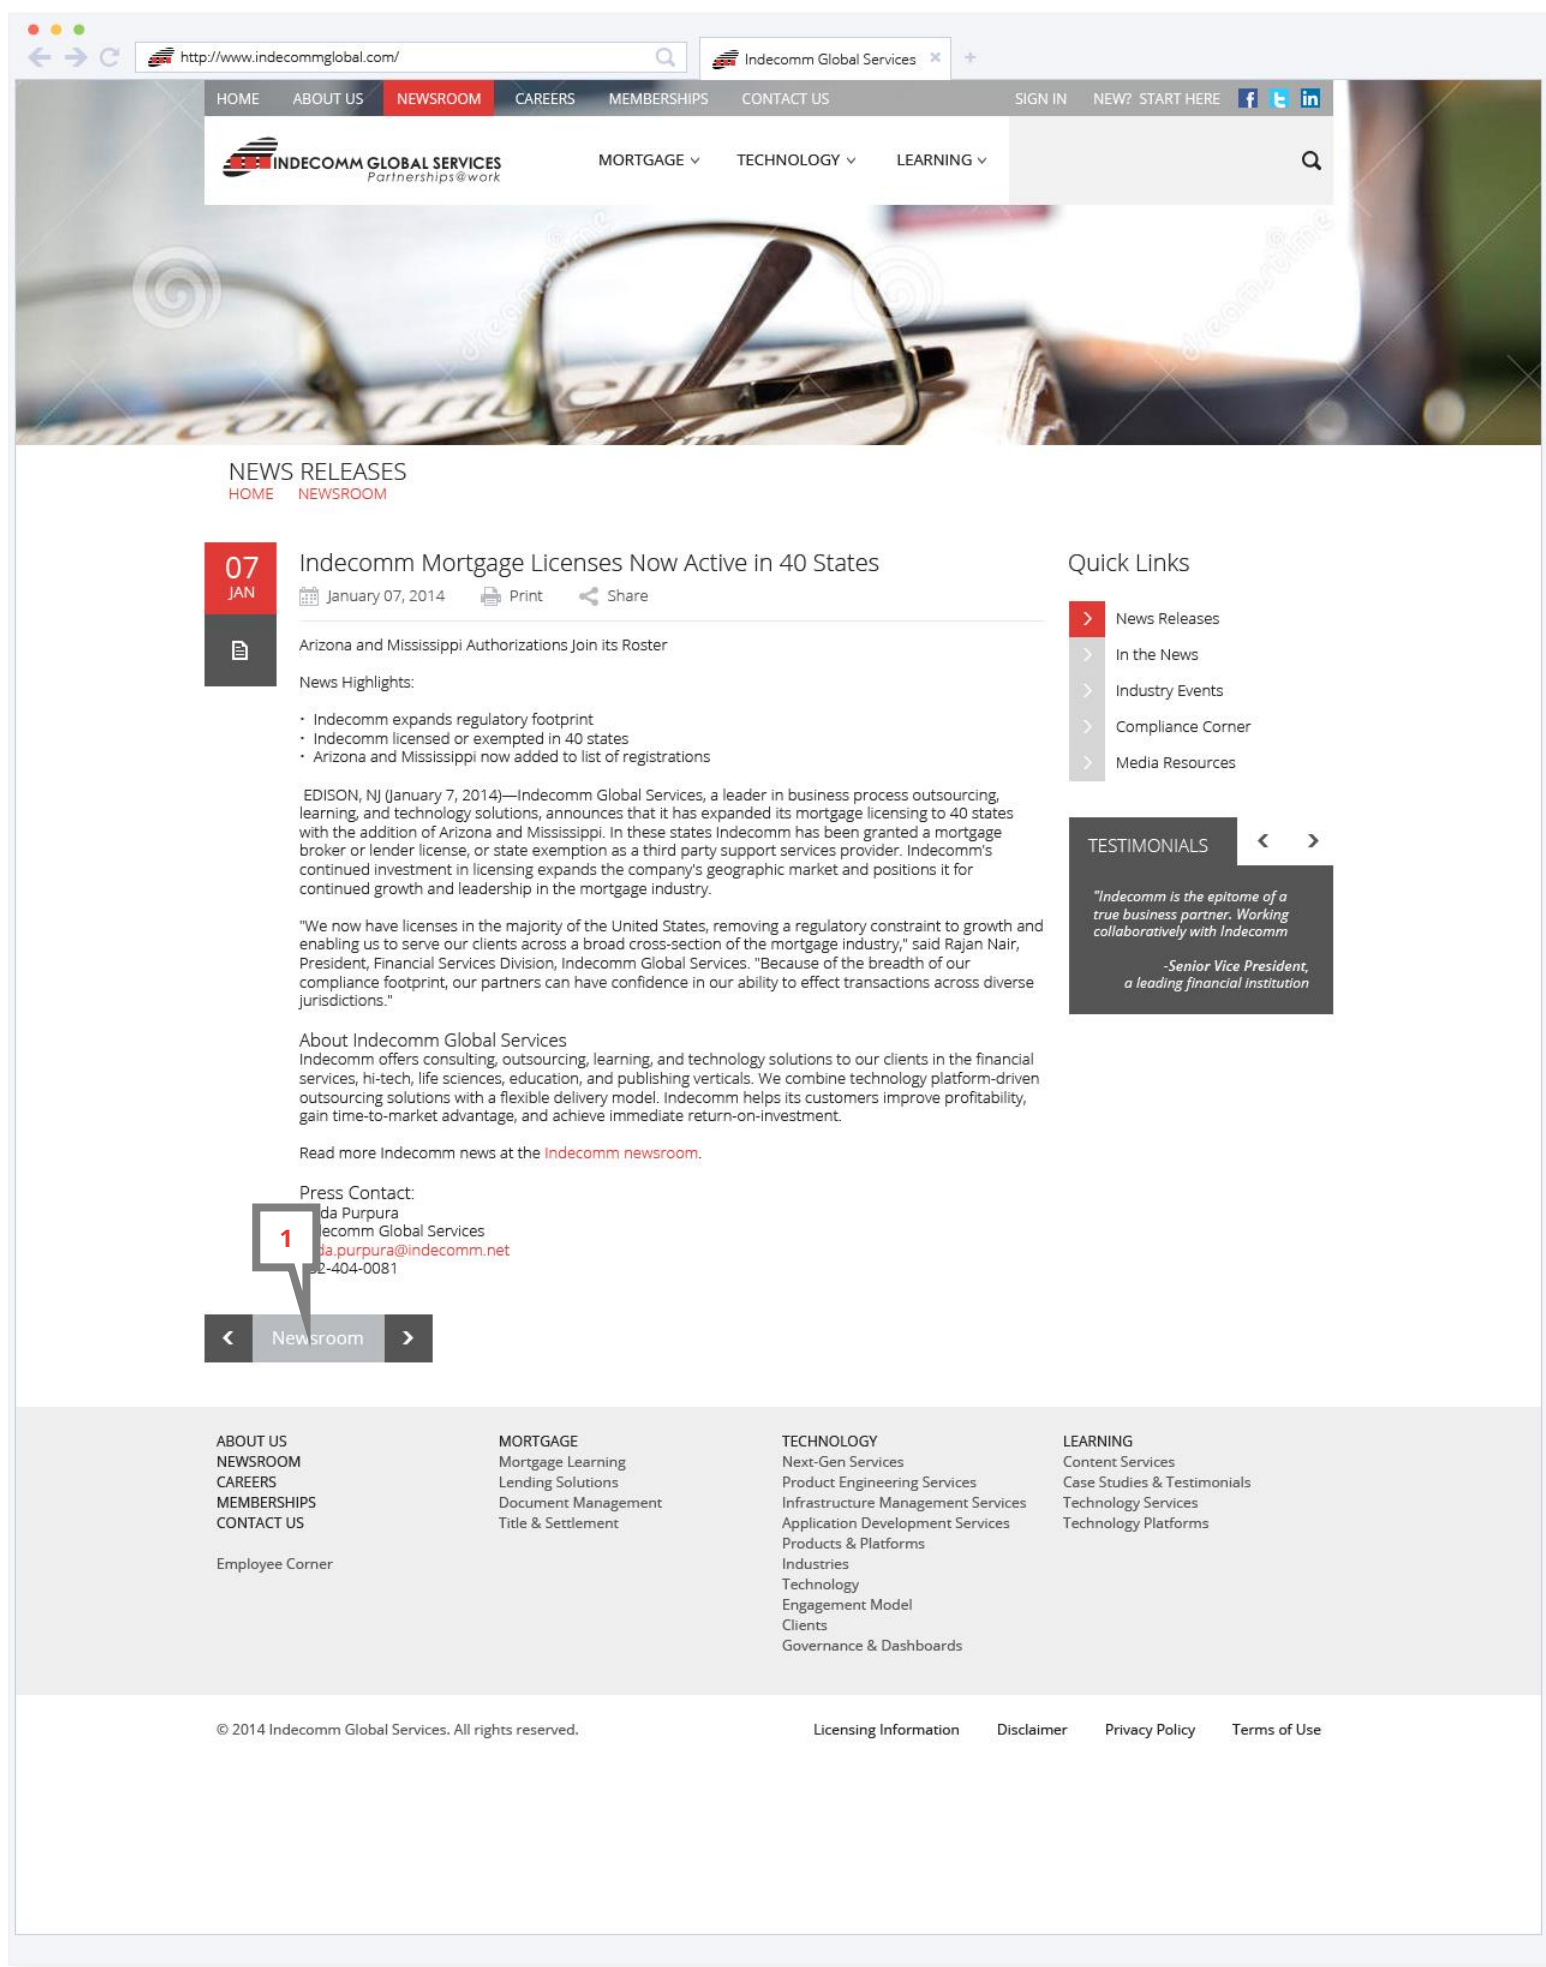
http://www.indecommglobal.com/

Indecomm Global Services

HOME ABOUT US NEWSROOM CAREERS MEMBERSHIPS CONTACT US SIGN IN NEW? START HERE

INDECOMM GLOBAL SERVICES
Partnerships@work

MORTGAGE TECHNOLOGY LEARNING

NEWS RELEASES
HOME NEWSROOM

07
JAN

Indecomm Mortgage Licenses Now Active in 40 States

January 07, 2014 Print Share

Arizona and Mississippi Authorizations Join its Roster

News Highlights:

- Indecomm expands regulatory footprint
- Indecomm licensed or exempted in 40 states
- Arizona and Mississippi now added to list of registrations

EDISON, NJ (January 7, 2014)—Indecomm Global Services, a leader in business process outsourcing, learning, and technology solutions, announces that it has expanded its mortgage licensing to 40 states with the addition of Arizona and Mississippi. In these states Indecomm has been granted a mortgage broker or lender license, or state exemption as a third party support services provider. Indecomm's continued investment in licensing expands the company's geographic market and positions it for continued growth and leadership in the mortgage industry.

"We now have licenses in the majority of the United States, removing a regulatory constraint to growth and enabling us to serve our clients across a broad cross-section of the mortgage industry," said Rajan Nair, President, Financial Services Division, Indecomm Global Services. "Because of the breadth of our compliance footprint, our partners can have confidence in our ability to effect transactions across diverse jurisdictions."

About Indecomm Global Services
Indecomm offers consulting, outsourcing, learning, and technology solutions to our clients in the financial services, hi-tech, life sciences, education, and publishing verticals. We combine technology platform-driven outsourcing solutions with a flexible delivery model. Indecomm helps its customers improve profitability, gain time-to-market advantage, and achieve immediate return-on-investment.

Read more Indecomm news at the Indecomm newsroom.

Press Contact:
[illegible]da Purpura
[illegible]ecomm Global Services
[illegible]a.purpura@indecomm.net
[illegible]2-404-0081

1

Newsroom

Quick Links

News Releases
In the News
Industry Events
Compliance Corner
Media Resources

TESTIMONIALS

"Indecomm is the epitome of a true business partner. Working collaboratively with Indecomm

-Senior Vice President, a leading financial institution

ABOUT US
NEWSROOM
CAREERS
MEMBERSHIPS
CONTACT US

Employee Corner

MORTGAGE
Mortgage Learning
Lending Solutions
Document Management
Title & Settlement

TECHNOLOGY
Next-Gen Services
Product Engineering Services
Infrastructure Management Services
Application Development Services
Products & Platforms
Industries
Technology
Engagement Model
Clients
Governance & Dashboards

LEARNING
Content Services
Case Studies & Testimonials
Technology Services
Technology Platforms

© 2014 Indecomm Global Services. All rights reserved.

Licensing Information Disclaimer Privacy Policy Terms of Use